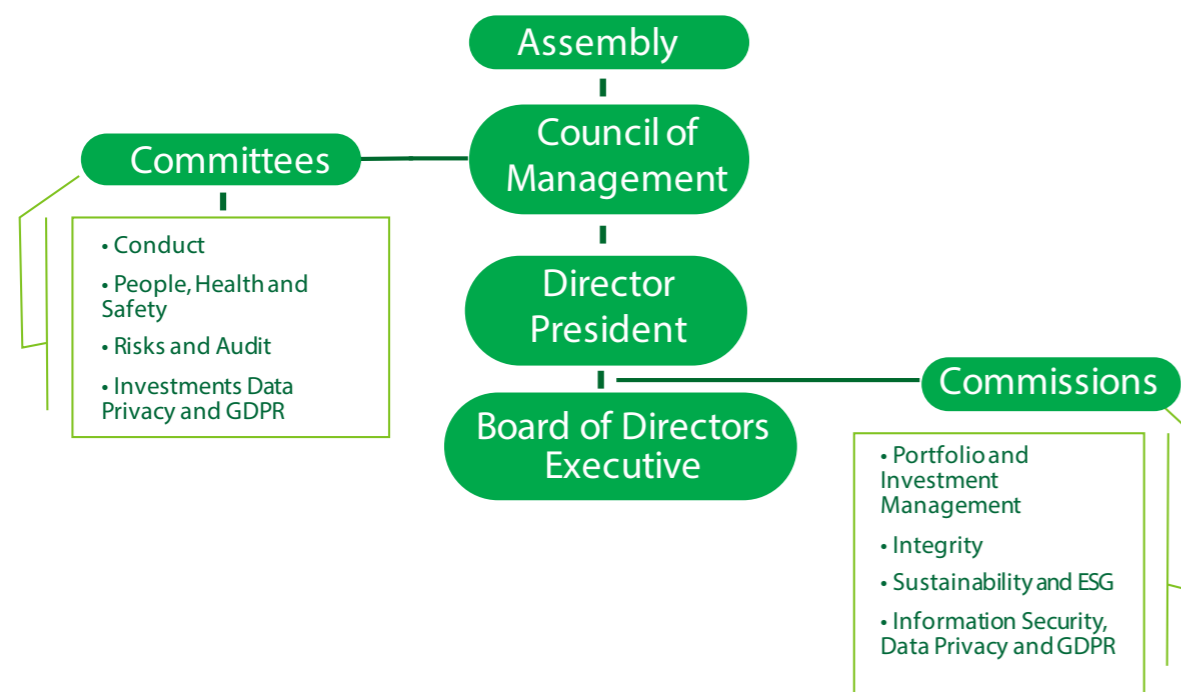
Assembly

Committees

Council of Management

• Conduct
• People, Health and Safety
• Risks and Audit
• Investments Data Privacy and GDPR

Director President

Commissions

Board of Directors Executive

• Portfolio and Investment Management
• Integrity
• Sustainability and ESG
• Information Security, Data Privacy and GDPR